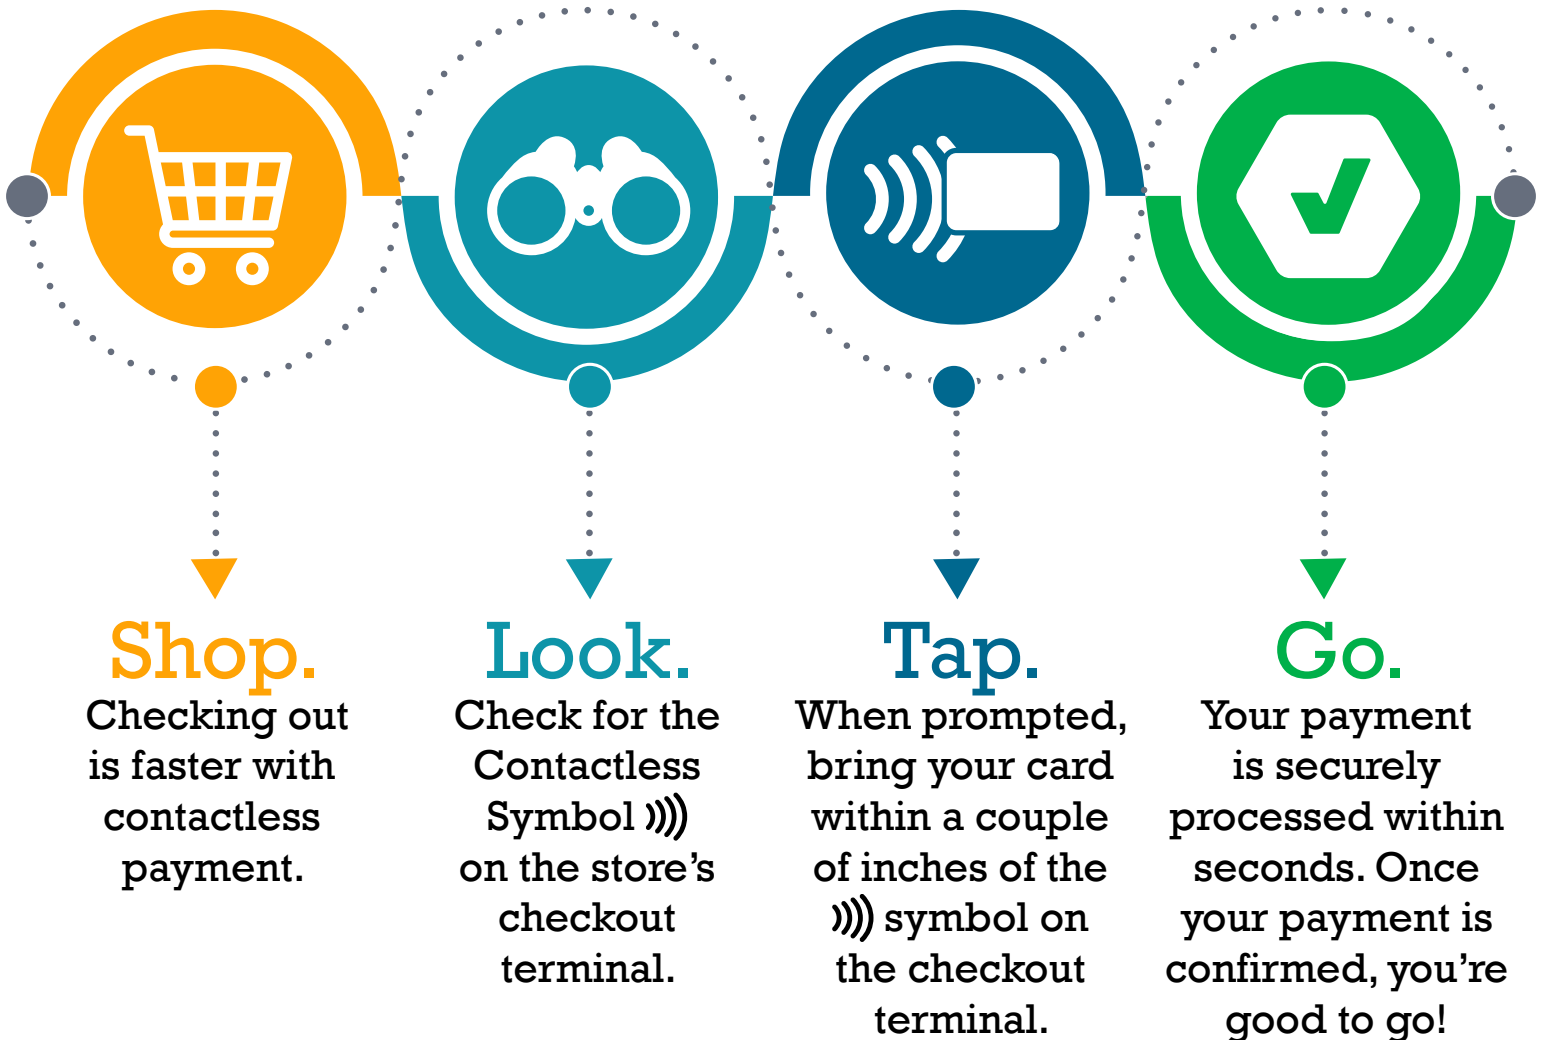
Shop.
Checking out is faster with contactless payment.

Look.
Check for the Contactless Symbol on the store's checkout terminal.

Tap.
When prompted, bring your card within a couple of inches of the symbol on the checkout terminal.

Go.
Your payment is securely processed within seconds. Once your payment is confirmed, you're good to go!